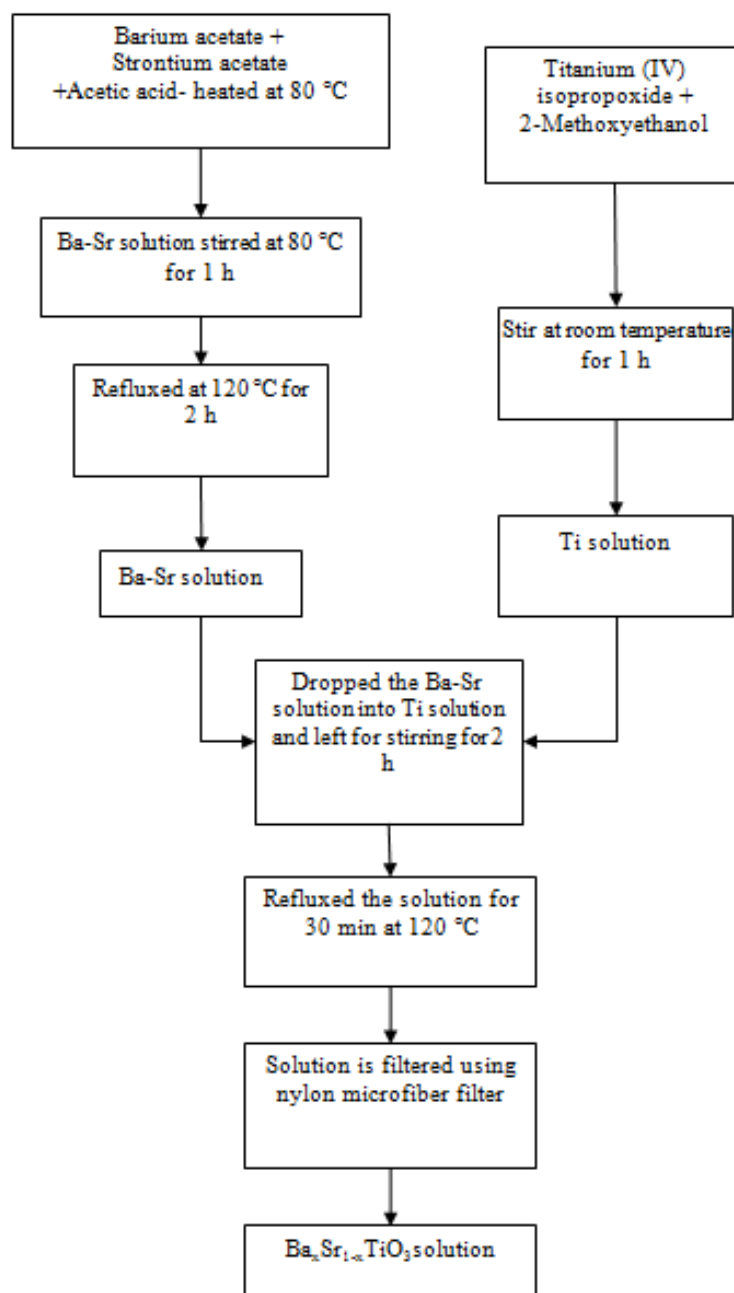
Barium acetate + Strontium acetate +Acetic acid- heated at 80 °C

Titanium (IV) isopropoxide + 2-Methoxyethanol

Ba-Sr solution stirred at 80 °C for 1 h

Stir at room temperature for 1 h

Refluxed at 120 °C for 2 h

Ba-Sr solution

Ti solution

Dropped the Ba-Sr solution into Ti solution and left for stirring for 2 h

Refluxed the solution for 30 min at 120 °C

Solution is filtered using nylon microfiber filter

$Ba_xSr_{1-x}TiO_3$ solution